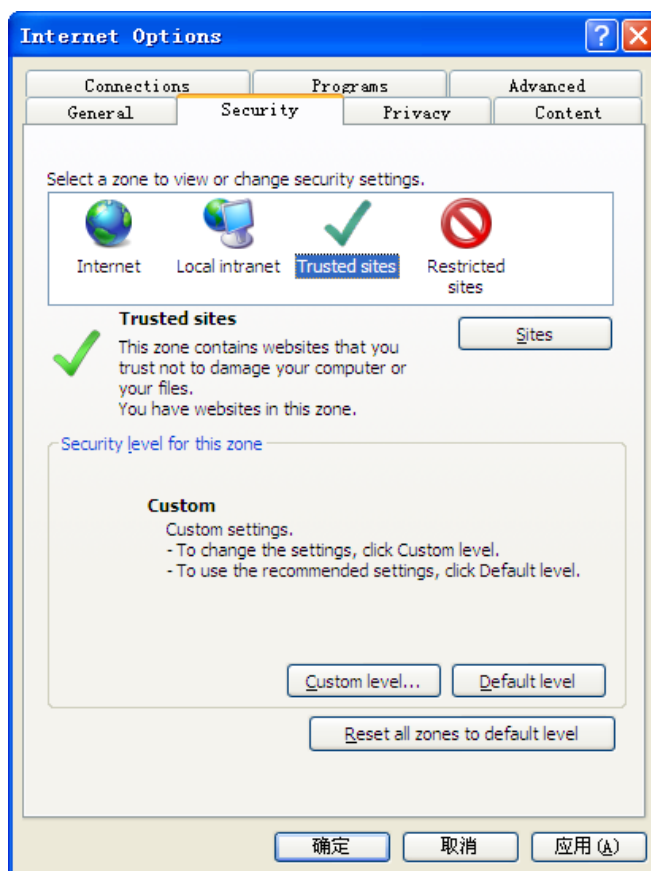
Internet Options

?

Connections
Programs
Advanced
General
Security
Privacy
Content

Select a zone to view or change security settings.

Internet
Local intranet
Trusted sites
Restricted sites

Trusted sites

This zone contains websites that you trust not to damage your computer or your files.
You have websites in this zone.

Sites

Security level for this zone

Custom
Custom settings.
- To change the settings, click Custom level.
- To use the recommended settings, click Default level.

Custom level...
Default level

Reset all zones to default level

确定
取消
应用(A)